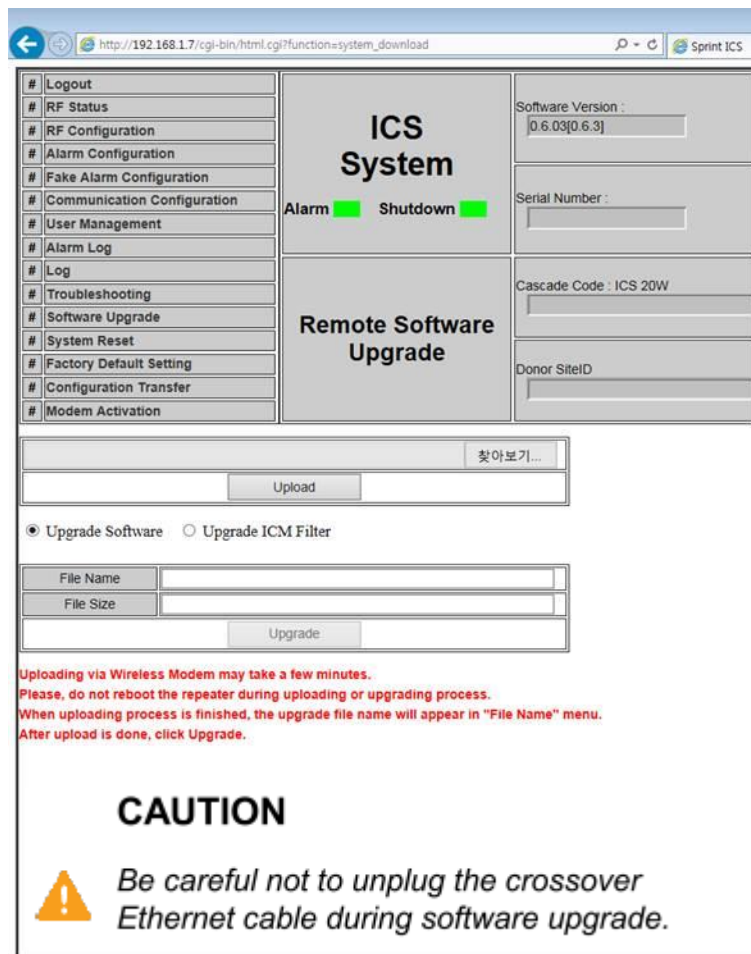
http://192.168.1.7/cgi-bin/html.cgi?function=system_download

Sprint ICS

| # | Logout |
|---|---|
| # | RF Status |
| # | RF Configuration |
| # | Alarm Configuration |
| # | Fake Alarm Configuration |
| # | Communication Configuration |
| # | User Management |
| # | Alarm Log |
| # | Log |
| # | Troubleshooting |
| # | Software Upgrade |
| # | System Reset |
| # | Factory Default Setting |
| # | Configuration Transfer |
| # | Modem Activation |

ICS System

Alarm Shutdown

Software Version :
0.6.03[0.6.3]

Serial Number :

Remote Software Upgrade

Cascade Code : ICS 20W

Donor SiteID

찾아보기...

Upload

Upgrade Software Upgrade ICM Filter

| File Name | |
|---|---|
| File Size | |

Upgrade

Uploading via Wireless Modem may take a few minutes.
Please, do not reboot the repeater during uploading or upgrading process.
When uploading process is finished, the upgrade file name will appear in "File Name" menu.
After upload is done, click Upgrade.

CAUTION

Be careful not to unplug the crossover Ethernet cable during software upgrade.